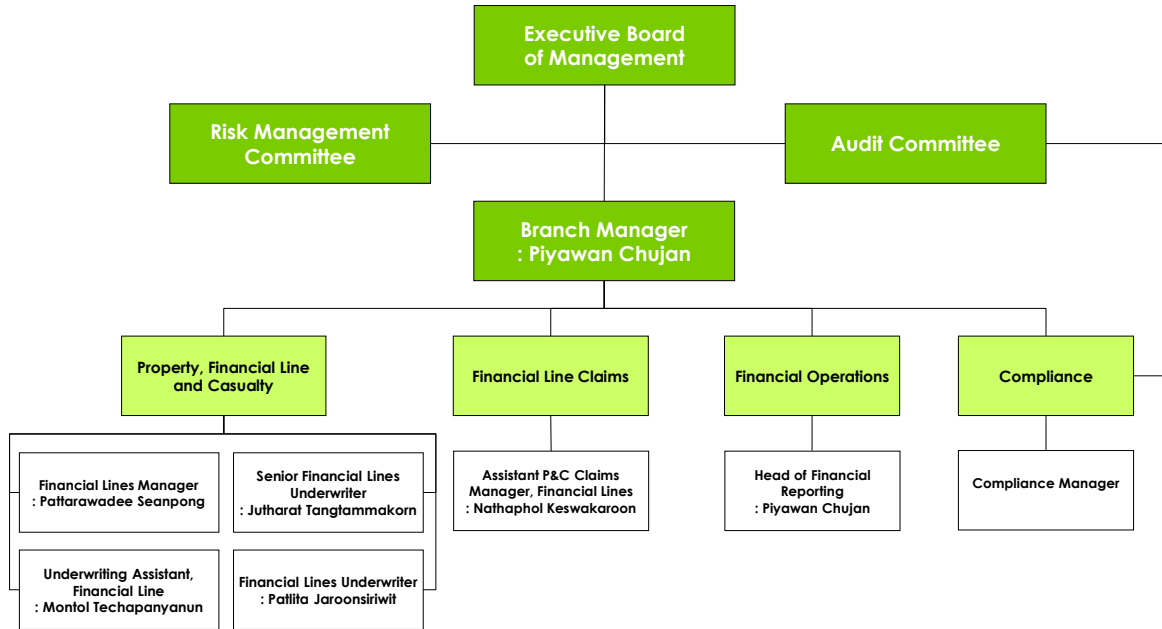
Executive Board of Management

Risk Management Committee

Audit Committee

Branch Manager : Piyawan Chujan

Property, Financial Line and Casualty

Financial Line Claims

Financial Operations

Compliance

Financial Lines Manager : Pattarawadee Seanpong

Senior Financial Lines Underwriter : Jutharat Tangtammakorn

Underwriting Assistant, Financial Line : Montol Techapanyanun

Financial Lines Underwriter : Patlita Jaroonsiriwit

Assistant P&C Claims Manager, Financial Lines : Nathaphol Keswakaroon

Head of Financial Reporting : Piyawan Chujan

Compliance Manager